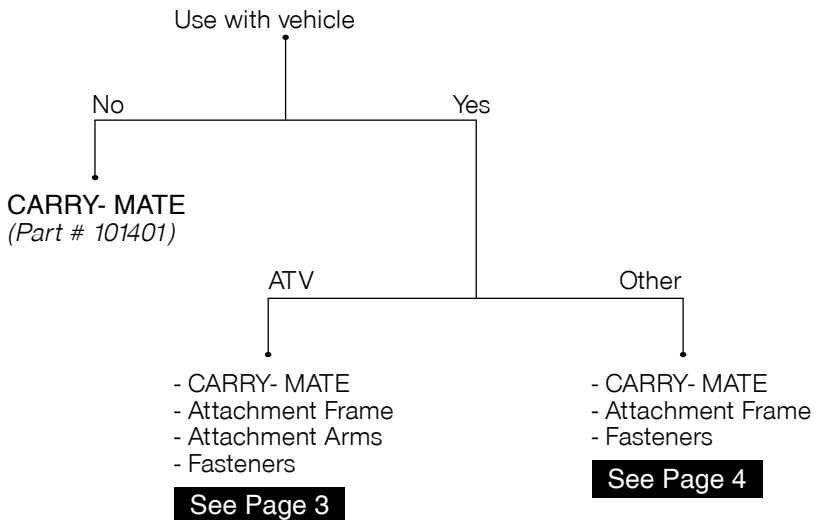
Use with vehicle

No

Yes

CARRY- MATE
(Part # 101401)

ATV

Other

- CARRY- MATE
- Attachment Frame
- Attachment Arms
- Fasteners

See Page 3

- CARRY- MATE
- Attachment Frame
- Fasteners

See Page 4